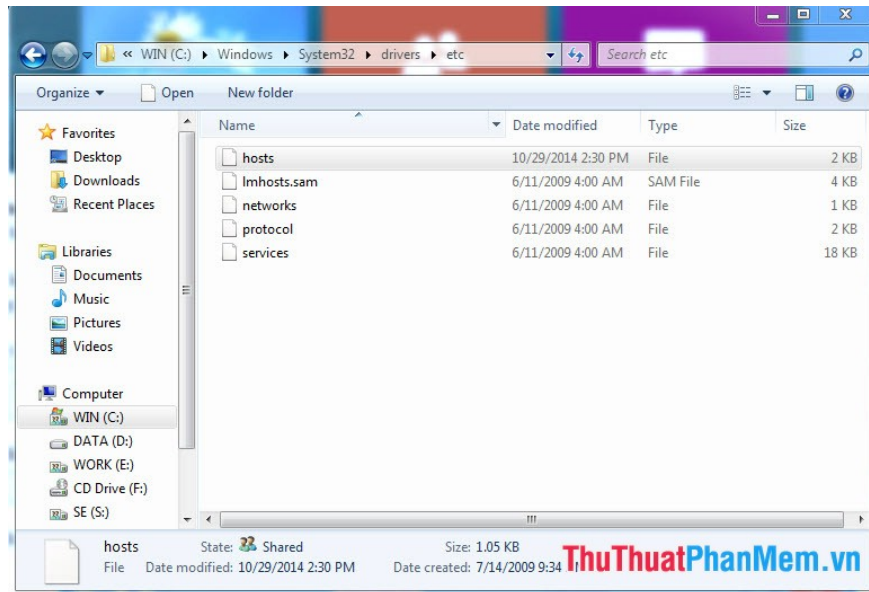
« WIN (C:) ▸ Windows ▸ System32 ▸ drivers ▸ etc

Search etc

Organize ▾ Open New folder

Favorites
Desktop
Downloads
Recent Places

Libraries
Documents
Music
Pictures
Videos

Computer
WIN (C:)
DATA (D:)
WORK (E:)
CD Drive (F:)
SE (S:)

| Name | Date modified | Type | Size |
|---|---|---|---|
| hosts | 10/29/2014 2:30 PM | File | 2 KB |
| lmhosts.sam | 6/11/2009 4:00 AM | SAM File | 4 KB |
| networks | 6/11/2009 4:00 AM | File | 1 KB |
| protocol | 6/11/2009 4:00 AM | File | 2 KB |
| services | 6/11/2009 4:00 AM | File | 18 KB |

hosts State: Shared Size: 1.05 KB
File Date modified: 10/29/2014 2:30 PM Date created: 7/14/2009 9:34 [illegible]

ThuThuatPhanMem.vn